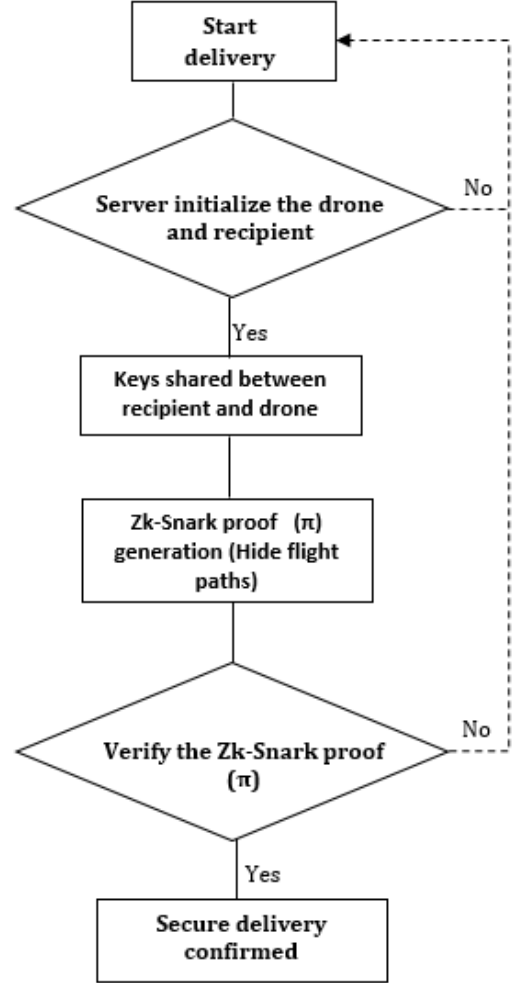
Start delivery

Server initialize the drone and recipient

No

Yes

Keys shared between recipient and drone

Zk-Snark proof (π) generation (Hide flight paths)

Verify the Zk-Snark proof (π)

No

Yes

Secure delivery confirmed